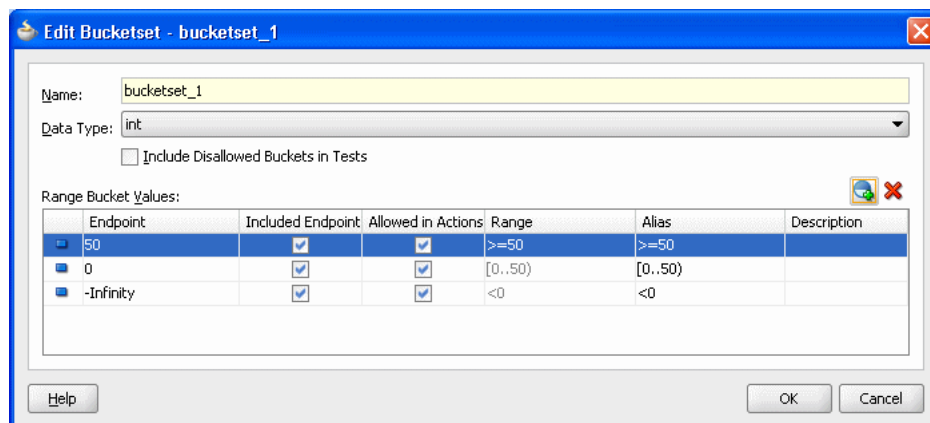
Edit Bucketset - bucketset_1

Name: bucketset_1

Data Type: int

Include Disallowed Buckets in Tests

Range Bucket Values:

| Endpoint | Included Endpoint | Allowed in Actions | Range | Alias | Description |
|---|---|---|---|---|---|
| 50 | ✓ | ✓ | >=50 | >=50 | |
| 0 | ✓ | ✓ | [0..50) | [0..50) | |
| -Infinity | ✓ | ✓ | <0 | <0 | |

Help

OK

Cancel